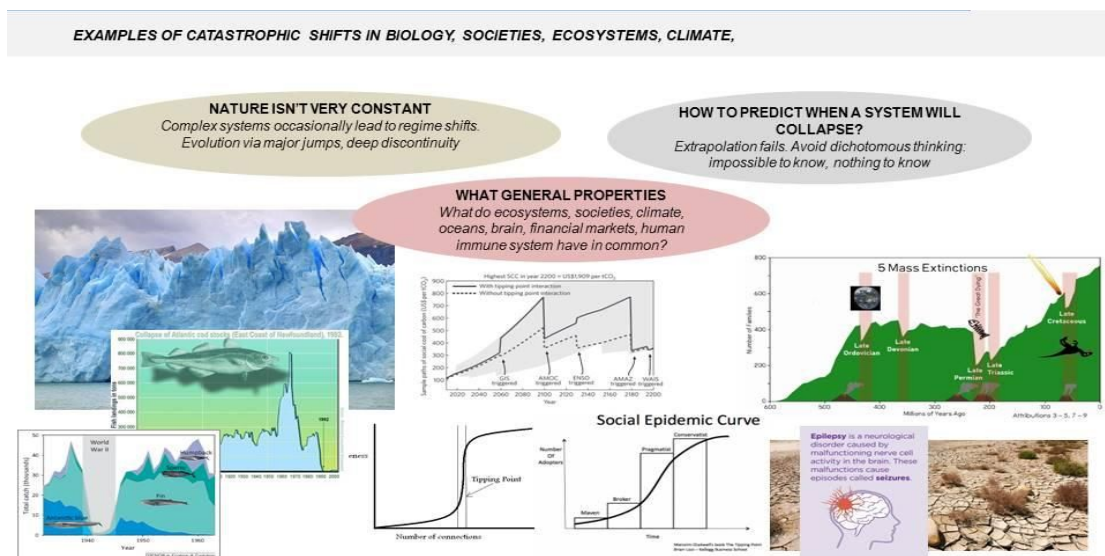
EXAMPLES OF CATASTROPHIC SHIFTS IN BIOLOGY, SOCIETIES, ECOSYSTEMS, CLIMATE,

NATURE ISN'T VERY CONSTANT
Complex systems occasionally lead to regime shifts. Evolution via major jumps, deep discontinuity

HOW TO PREDICT WHEN A SYSTEM WILL COLLAPSE?
Extrapolation fails. Avoid dichotomous thinking: impossible to know, nothing to know

WHAT GENERAL PROPERTIES
What do ecosystems, societies, climate, oceans, brain, financial markets, human immune system have in common?

Collapse of Atlantic cod stocks (East Coast of Newfoundland), 1992

1992

World War II

Humpback

Fin

Antarctic blue

Year

Total catch (thousands)

Highest SCC in year 2200 = US$1,909 per tCO₂

With tipping point interaction

Without tipping point interaction

GIS triggered

AMOC triggered

ENSO triggered

AMAZ triggered

WAIS triggered

2020 2040 2060 2080 2100 2120 2140 2160 2180 2200

Year

5 Mass Extinctions

Late Ordovician

Late Devonian

The Great Dying

Late Permian

Late Triassic

Late Cretaceous

Number of Families

Millions of Years Ago

600 500 400 300 200 100 0

Attributions 3 – 5, 7 – 9

Tipping Point

Number of connections

Social Epidemic Curve

Number of Adopters

Maven

Broker

Pragmatist

Conservative

Time

Malcolm Gladwell's book The Tipping Point

Epilepsy is a neurological disorder caused by malfunctioning nerve cell activity in the brain. These malfunctions cause episodes called seizures.